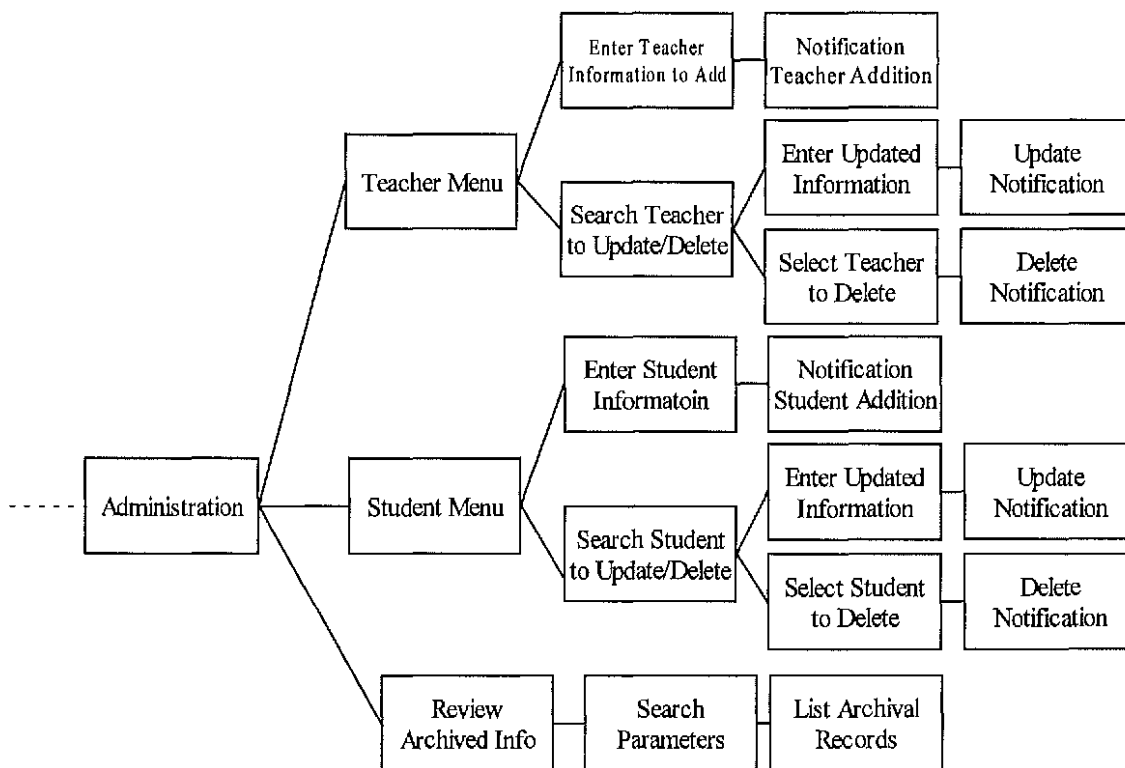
Administration

Teacher Menu

Enter Teacher Information to Add

Notification Teacher Addition

Search Teacher to Update/Delete

Enter Updated Information

Update Notification

Select Teacher to Delete

Delete Notification

Student Menu

Enter Student Informatoin

Notification Student Addition

Search Student to Update/Delete

Enter Updated Information

Update Notification

Select Student to Delete

Delete Notification

Review Archived Info

Search Parameters

List Archival Records